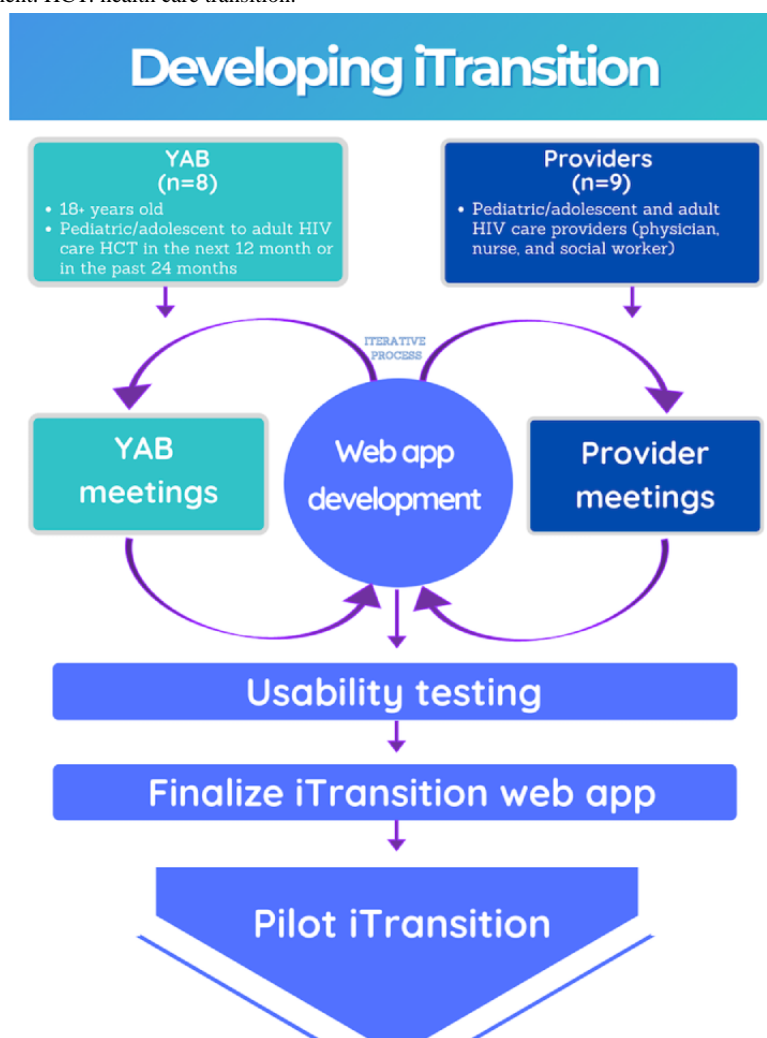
ent. HCT: health care transition.

Developing iTransition

YAB
(n=8)
• 18+ years old
• Pediatric/adolescent to adult HIV care HCT in the next 12 month or in the past 24 months

Providers
(n=9)
• Pediatric/adolescent and adult HIV care providers (physician, nurse, and social worker)

ITERATIVE PROCESS

YAB meetings

Web app development

Provider meetings

Usability testing

Finalize iTransition web app

Pilot iTransition